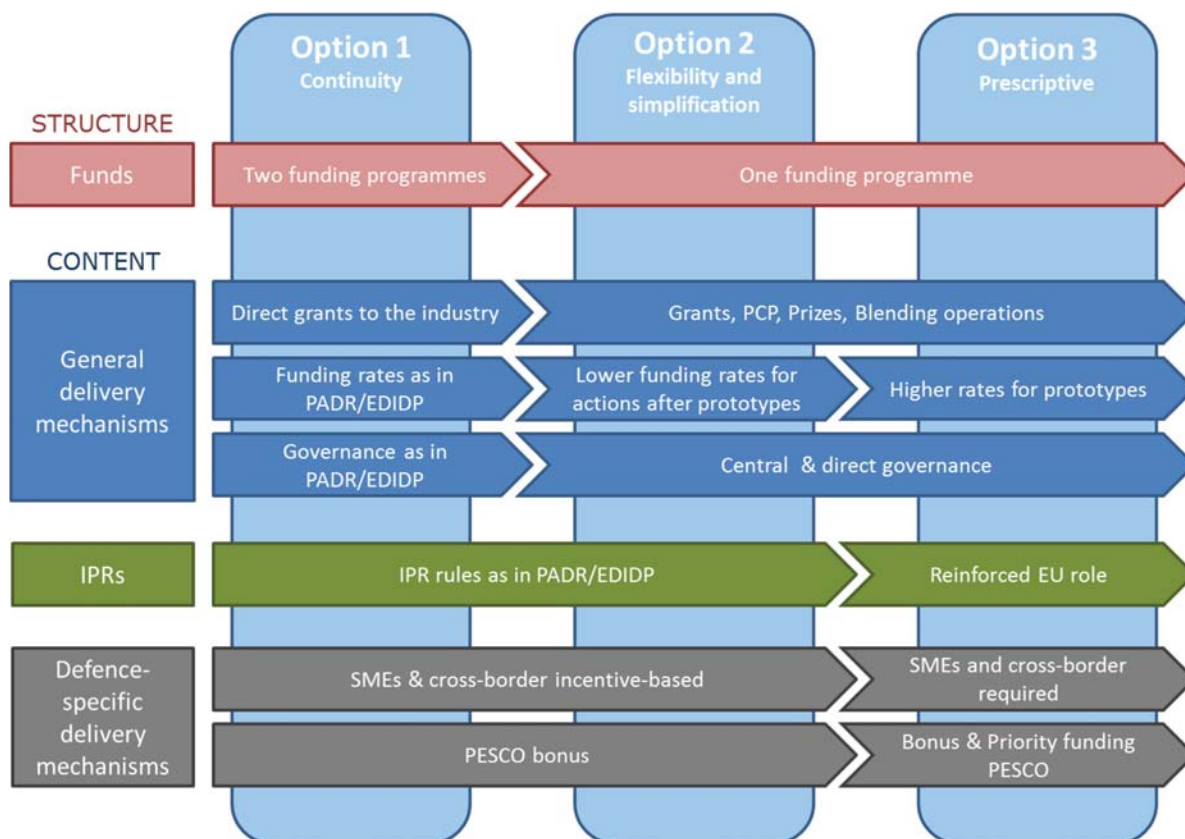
Option 1
Continuity

Option 2
Flexibility and simplification

Option 3
Prescriptive

STRUCTURE

Funds

Two funding programmes

One funding programme

CONTENT

General delivery mechanisms

Direct grants to the industry

Grants, PCP, Prizes, Blending operations

Funding rates as in PADR/EDIDP

Lower funding rates for actions after prototypes

Higher rates for prototypes

Governance as in PADR/EDIDP

Central & direct governance

IPRs

IPR rules as in PADR/EDIDP

Reinforced EU role

Defence-specific delivery mechanisms

SMEs & cross-border incentive-based

SMEs and cross-border required

PESCO bonus

Bonus & Priority funding PESCO